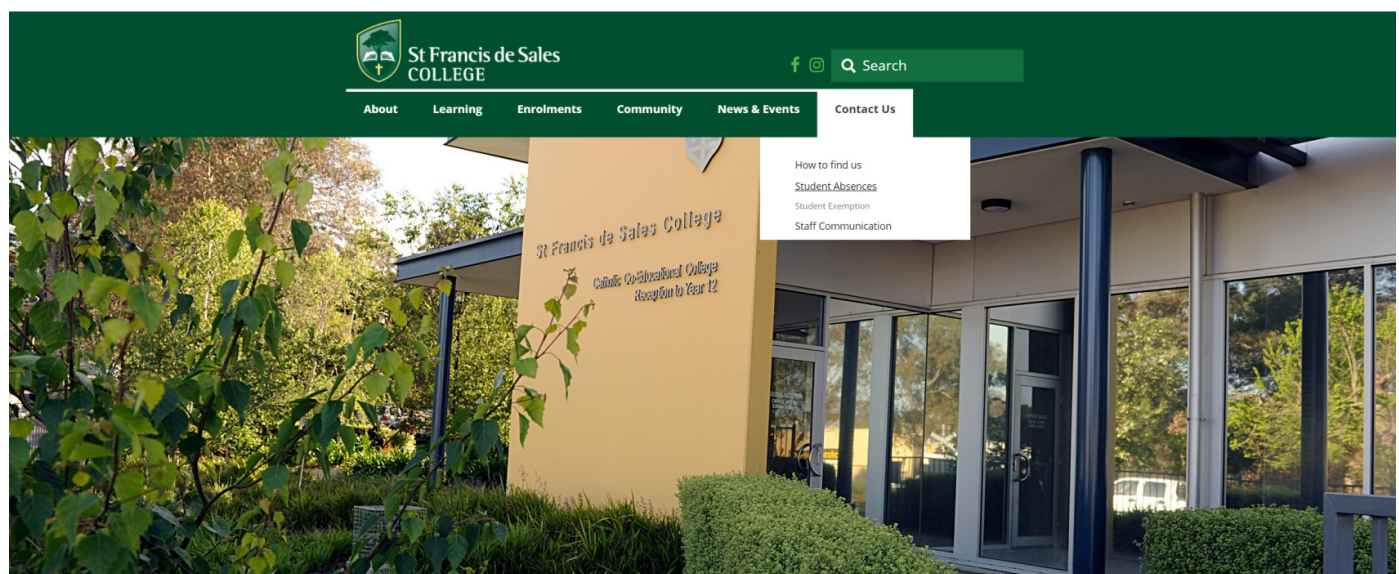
St Francis de Sales
COLLEGE

Search

About
Learning
Enrolments
Community
News & Events
Contact Us

How to find us
Student Absences
Student Exemption
Staff Communication

St Francis de Sales College
Catholic Co-Educational College
Reception to Year 12